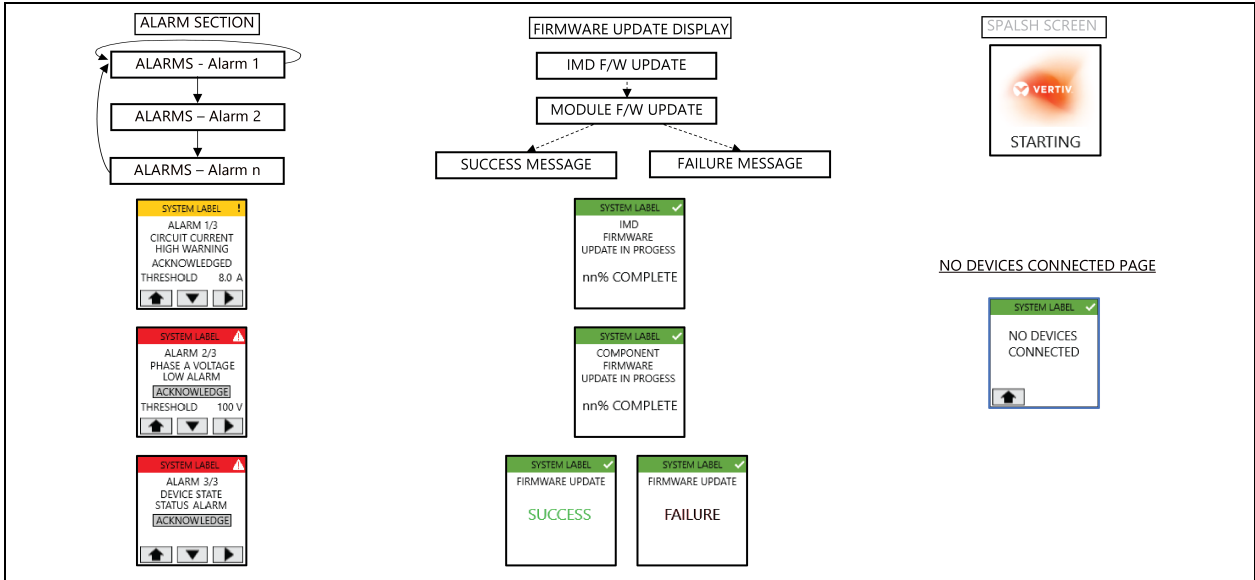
ALARM SECTION

ALARMS - Alarm 1

ALARMS – Alarm 2

ALARMS – Alarm n

SYSTEM LABEL !
ALARM 1/3
CIRCUIT CURRENT
HIGH WARNING
ACKNOWLEDGED
THRESHOLD 8.0 A

SYSTEM LABEL
ALARM 2/3
PHASE A VOLTAGE
LOW ALARM
ACKNOWLEDGE
THRESHOLD 100 V

SYSTEM LABEL
ALARM 3/3
DEVICE STATE
STATUS ALARM
ACKNOWLEDGE

FIRMWARE UPDATE DISPLAY

IMD F/W UPDATE

MODULE F/W UPDATE

SUCCESS MESSAGE

FAILURE MESSAGE

SYSTEM LABEL
IMD
FIRMWARE
UPDATE IN PROGESS
nn% COMPLETE

SYSTEM LABEL
COMPONENT
FIRMWARE
UPDATE IN PROGESS
nn% COMPLETE

SYSTEM LABEL
FIRMWARE UPDATE
SUCCESS

SYSTEM LABEL
FIRMWARE UPDATE
FAILURE

SPALSH SCREEN

VERTIV
STARTING

NO DEVICES CONNECTED PAGE

SYSTEM LABEL
NO DEVICES
CONNECTED